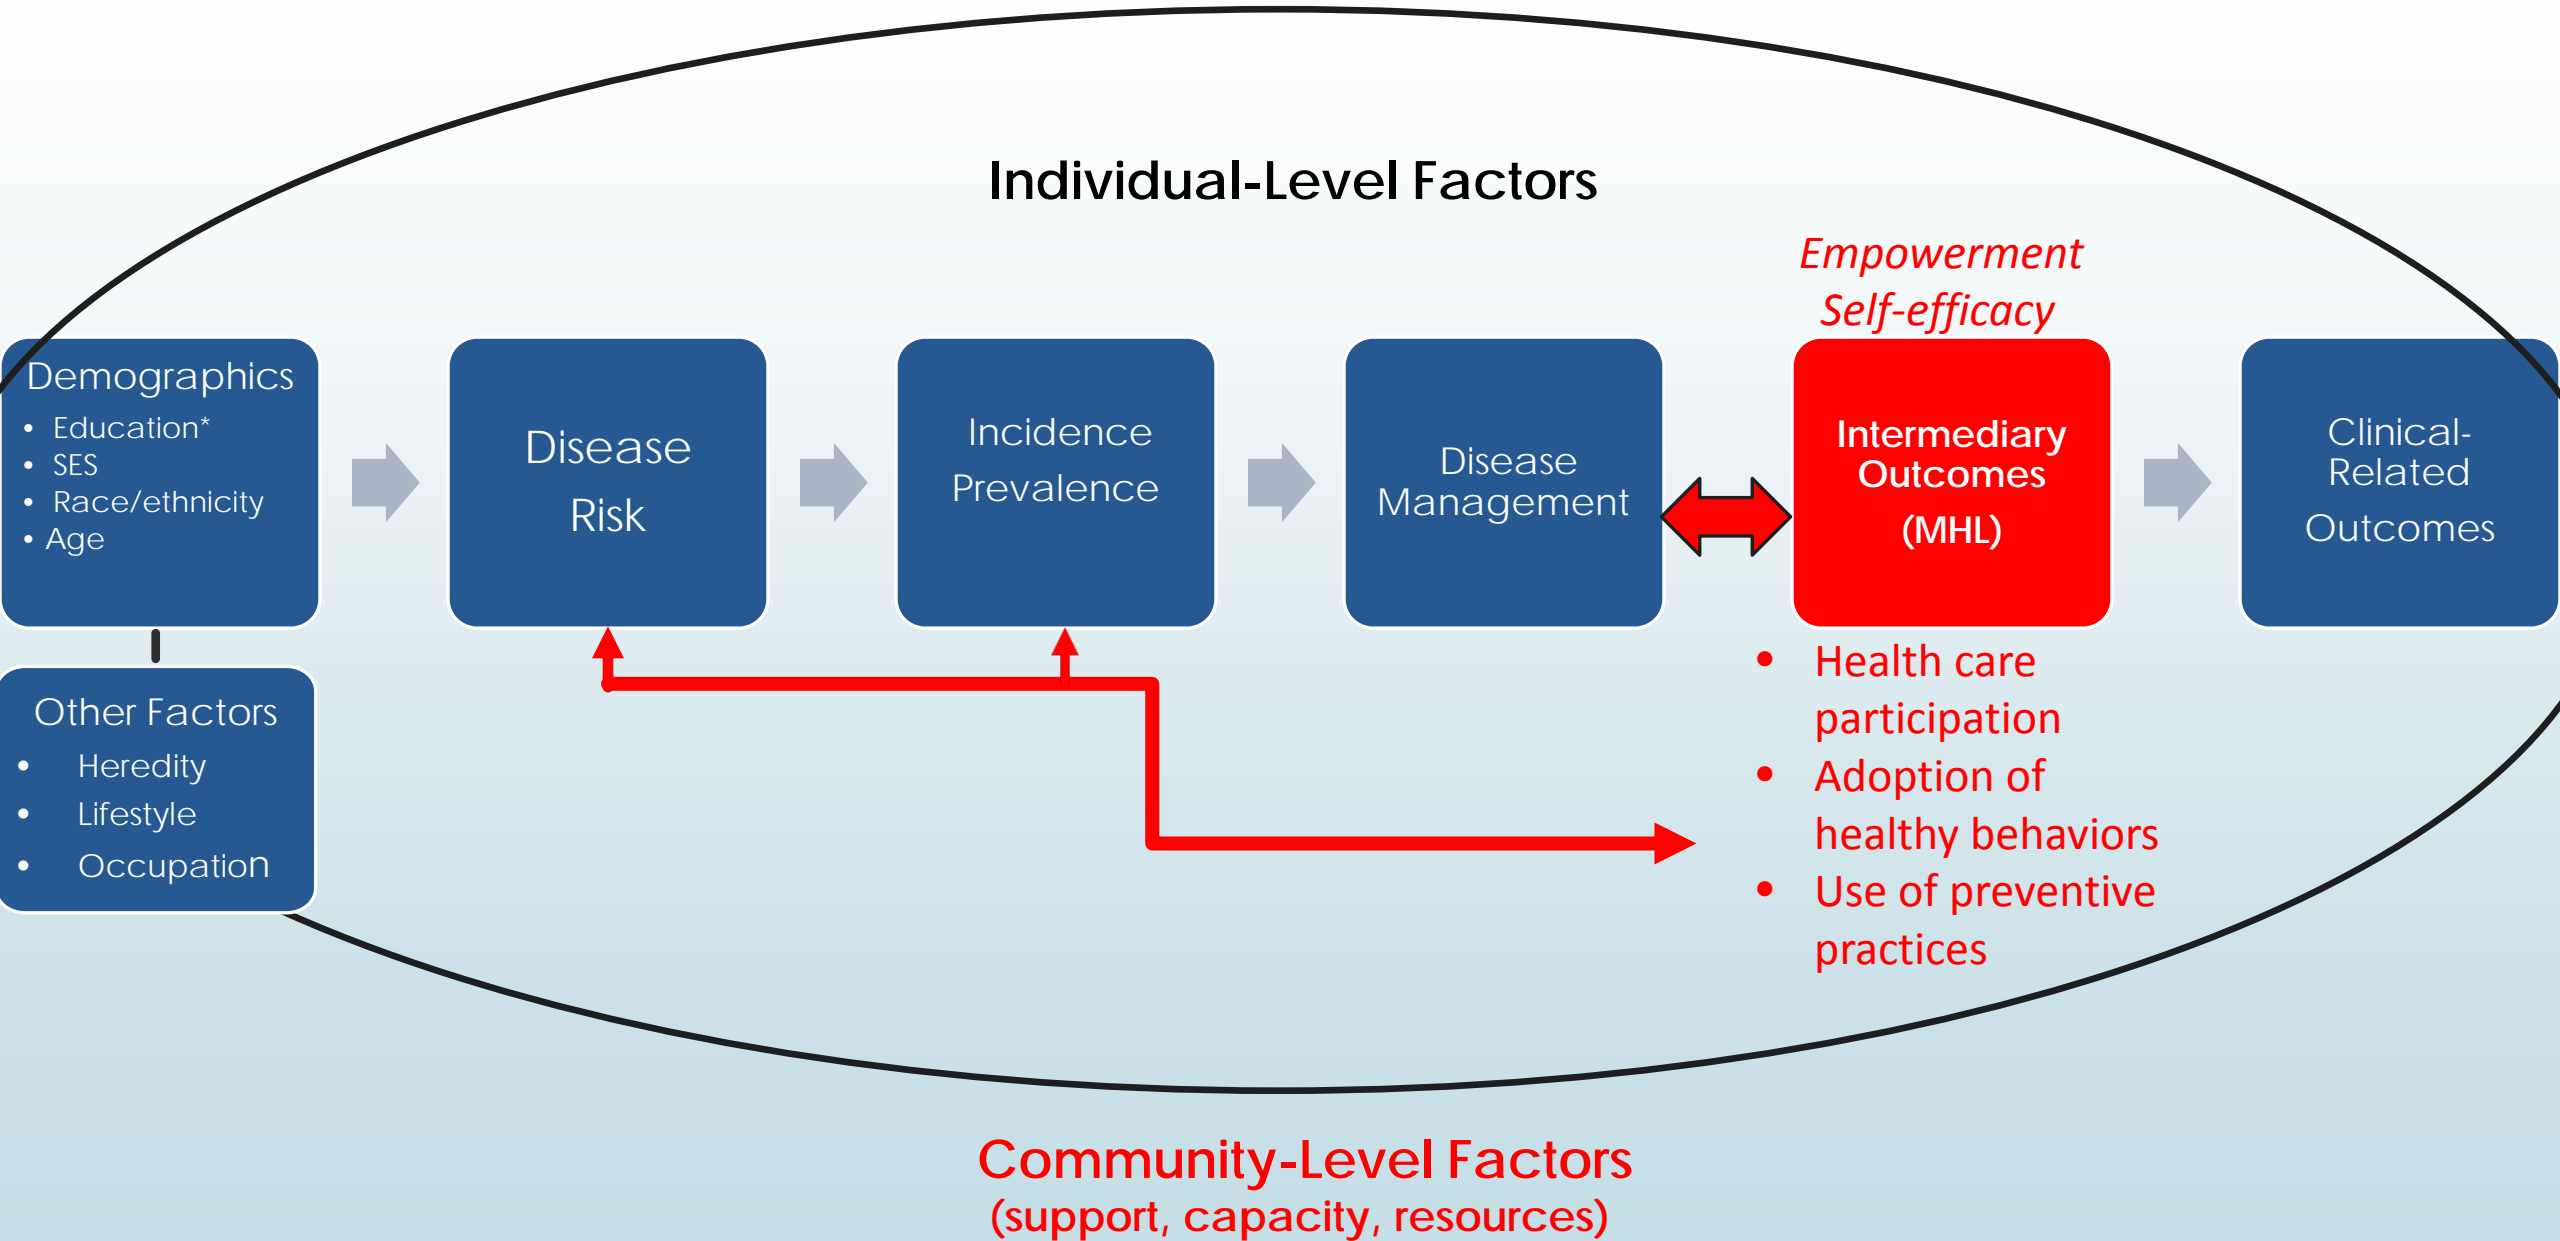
Individual-Level Factors

Empowerment
Self-efficacy

Demographics
- Education*
- SES
- Race/ethnicity
- Age

Disease Risk

Incidence
Prevalence

Disease Management

Intermediary Outcomes
(MHL)

Clinical-Related Outcomes

Other Factors
- Heredity
- Lifestyle
- Occupation

- Health care participation
- Adoption of healthy behaviors
- Use of preventive practices

Community-Level Factors
(support, capacity, resources)